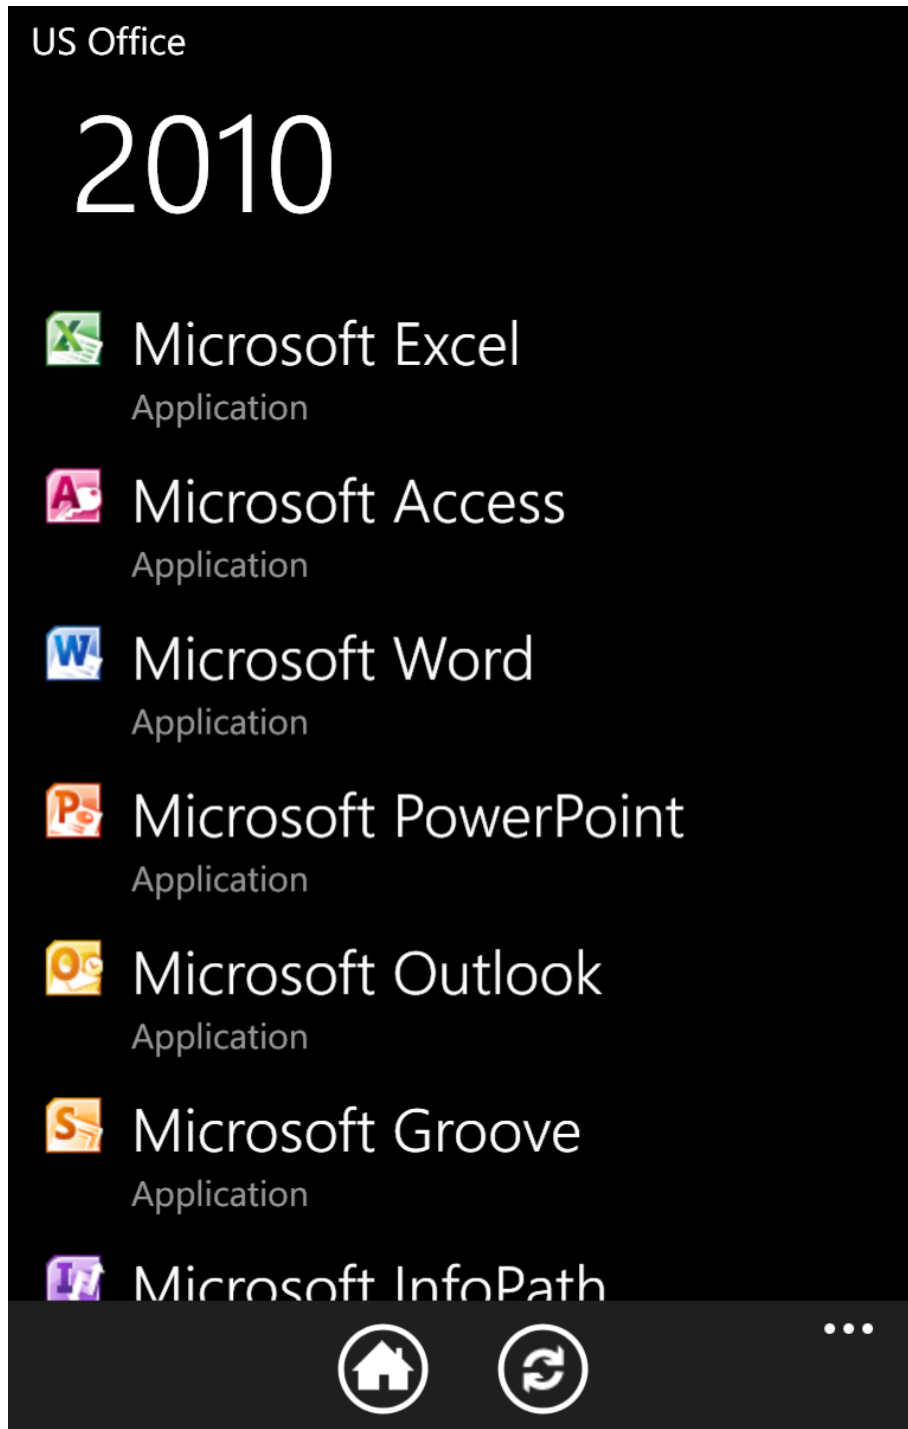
US Office

2010

Microsoft Excel
Application

Microsoft Access
Application

Microsoft Word
Application

Microsoft PowerPoint
Application

Microsoft Outlook
Application

Microsoft Groove
Application

Microsoft InfoPath

...